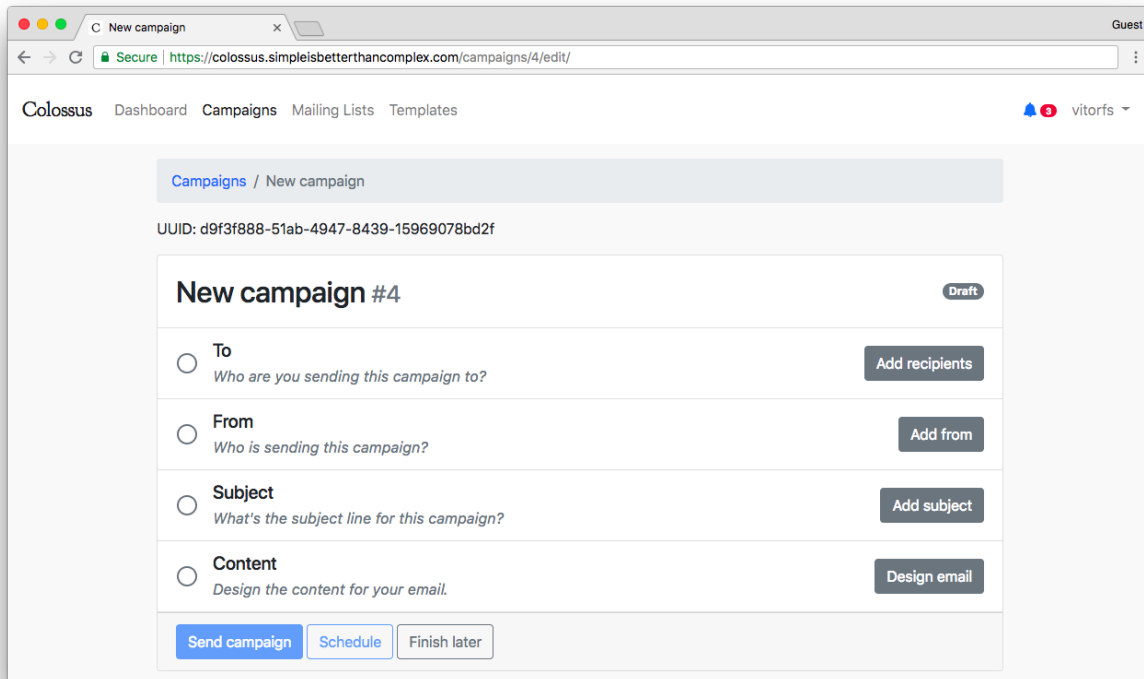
C New campaign ×

Guest

Secure | https://colossus.simpleisbetterthancomplex.com/campaigns/4/edit/

Colossus Dashboard Campaigns Mailing Lists Templates

3 vitorfs

Campaigns / New campaign

UUID: d9f3f888-51ab-4947-8439-15969078bd2f

New campaign #4

Draft

To
Who are you sending this campaign to?

Add recipients

From
Who is sending this campaign?

Add from

Subject
What's the subject line for this campaign?

Add subject

Content
Design the content for your email.

Design email

Send campaign Schedule Finish later